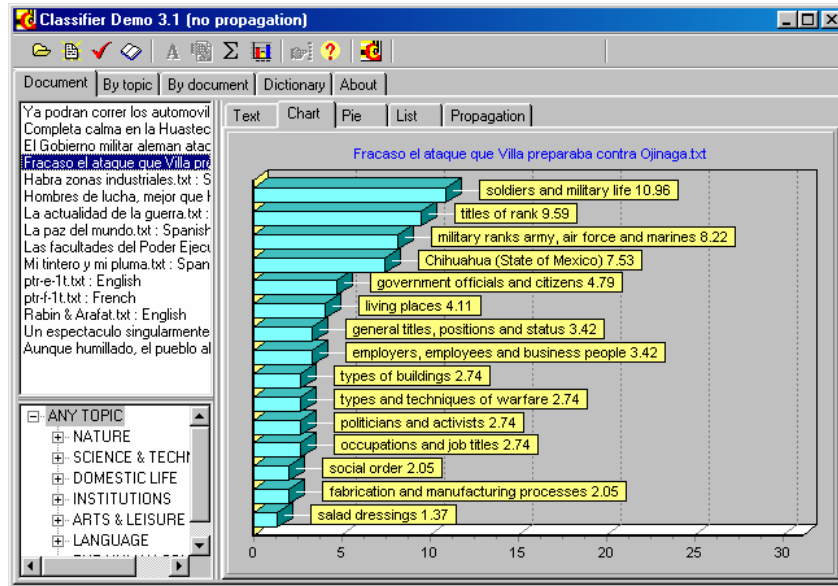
Classifier Demo 3.1 (no propagation)

Document | By topic | By document | Dictionary | About

Ya podran correr los automovil
Completa calma en la Huastec
El Gobierno militar aleman atac
Fracaso el ataque que Villa pre
Habra zonas industriales.txt : S
Hombres de lucha, mejor que l
La actualidad de la guerra.txt :
La paz del mundo.txt : Spanish
Las facultades del Poder Ejecu
Mi tintero y mi pluma.txt : Span
ptr-e-1t.txt : English
ptr-f-1t.txt : French
Rabin & Arafat.txt : English
Un espectaculo singularmente
Aunque humillado, el pueblo al

ANY TOPIC
NATURE
SCIENCE & TECHN
DOMESTIC LIFE
INSTITUTIONS
ARTS & LEISURE
LANGUAGE

Text | Chart | Pie | List | Propagation

Fracaso el ataque que Villa preparaba contra Ojinaga.txt

soldiers and military life 10.96
titles of rank 9.59
military ranks army, air force and marines 8.22
Chihuahua (State of Mexico) 7.53
government officials and citizens 4.79
living places 4.11
general titles, positions and status 3.42
employers, employees and business people 3.42
types of buildings 2.74
types and techniques of warfare 2.74
politicians and activists 2.74
occupations and job titles 2.74
social order 2.05
fabrication and manufacturing processes 2.05
salad dressings 1.37

0 5 10 15 20 25 30